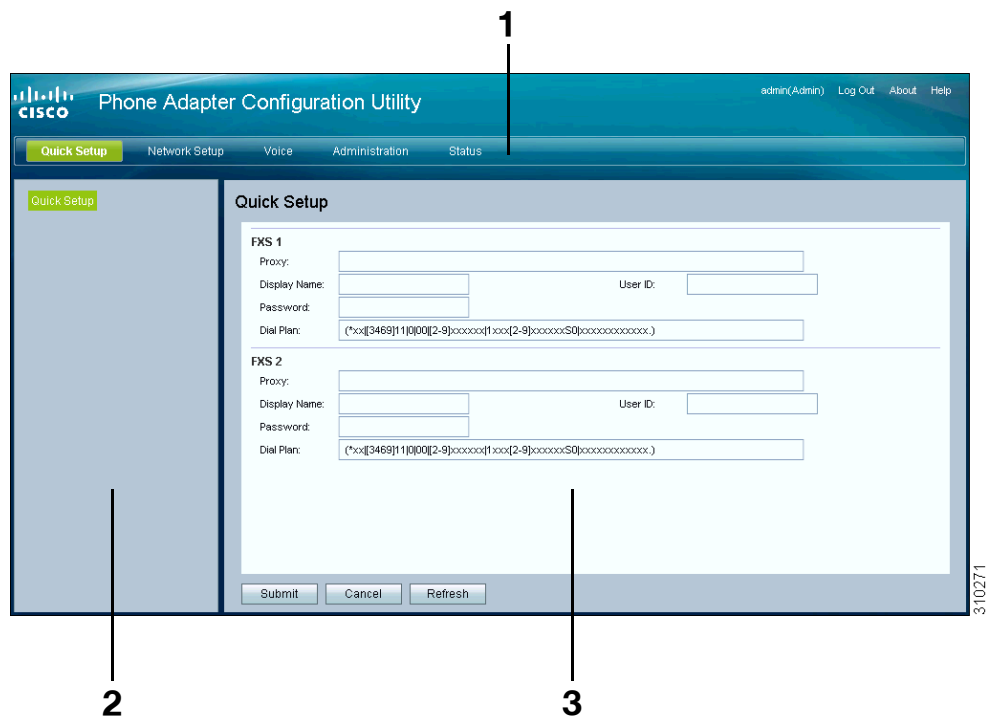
1

cisco Phone Adapter Configuration Utility

admin(Admin) Log Out About Help

Quick Setup Network Setup Voice Administration Status

Quick Setup

Quick Setup

FXS 1

Proxy:

Display Name:

User ID:

Password:

Dial Plan: (*xx|[3469]11|0|00|[2-9]xxxxxx|1xxx[2-9]xxxxxxS0|xxxxxxxxxxxx.)

FXS 2

Proxy:

Display Name:

User ID:

Password:

Dial Plan: (*xx|[3469]11|0|00|[2-9]xxxxxx|1xxx[2-9]xxxxxxS0|xxxxxxxxxxxx.)

Submit Cancel Refresh

310271

2

3